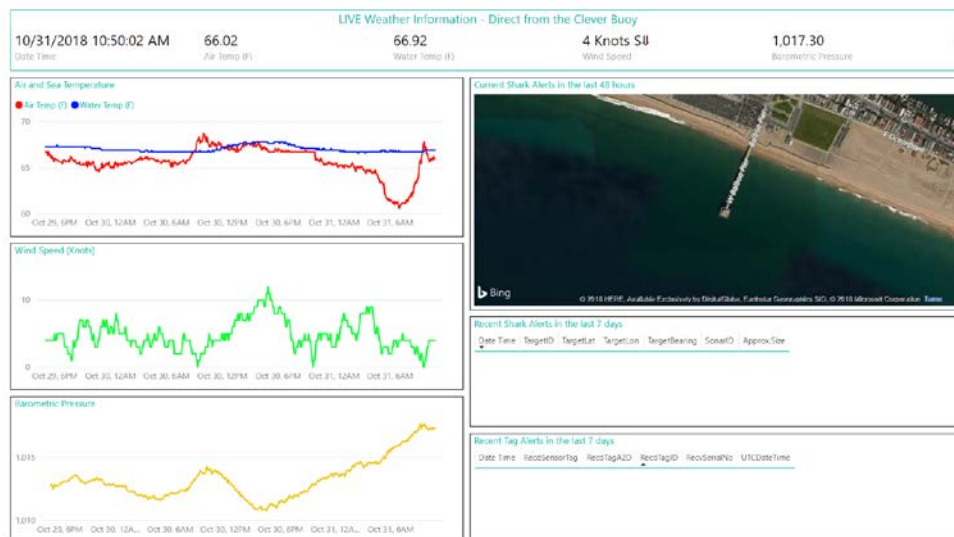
LIVE Weather Information - Direct from the Clever Buoy

| 10/31/2018 10:50:02 AM | 66.02 | 66.92 | 4 Knots S8 | 1,017.30 |
|---|---|---|---|---|
| Date Time | Air Temp (F) | Water Temp (F) | Wind Speed | Barometric Pressure |

Air and Sea Temperature

Air Temp (F) Water Temp (F)

70

65

60

Oct 29, 6PM Oct 30, 12AM Oct 30, 6AM Oct 30, 12PM Oct 30, 6PM Oct 31, 12AM Oct 31, 6AM

Wind Speed (Knots)

10

5

0

Oct 29, 6PM Oct 30, 12AM Oct 30, 6AM Oct 30, 12PM Oct 30, 6PM Oct 31, 12AM Oct 31, 6AM

Barometric Pressure

1,015

1,010

Oct 29, 6PM Oct 30, 12A... Oct 30, 6AM Oct 30, 12PM Oct 30, 6PM Oct 31, 12A... Oct 31, 6AM

Current Shark Alerts in the last 48 hours

Bing

© 2018 HERE, Available Exclusively by DigitalGlobe, Earthstar Geographics SIO, © 2018 Microsoft Corporation Terms

Recent Shark Alerts in the last 7 days

| Date Time | TargetID | TargetLat | TargetLon | TargetBearing | SonarID | Approx.Size |
|---|---|---|---|---|---|---|

Recent Tag Alerts in the last 7 days

| Date Time | RecdSensorTag | RecdTagA2D | RecdTagID | RecvSerialNo | UTCDateTime |
|---|---|---|---|---|---|